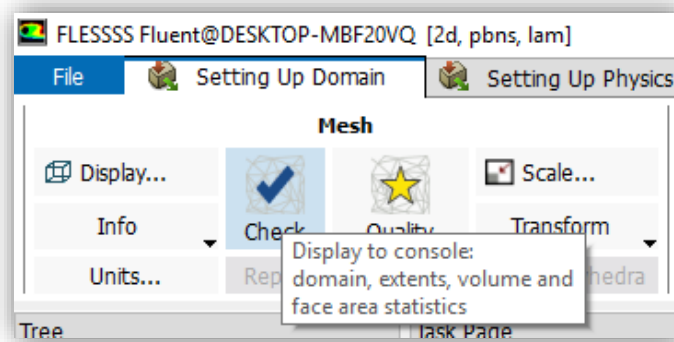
FLESSSS Fluent@DESKTOP-MBF20VQ [2d, pbns, lam]

File

Setting Up Domain

Setting Up Physics

Mesh

Display...

Scale...

Info

Check

Quality

Transform

Units...

Rep

hedra

Display to console:
domain, extents, volume and face area statistics

Tree

Task Page